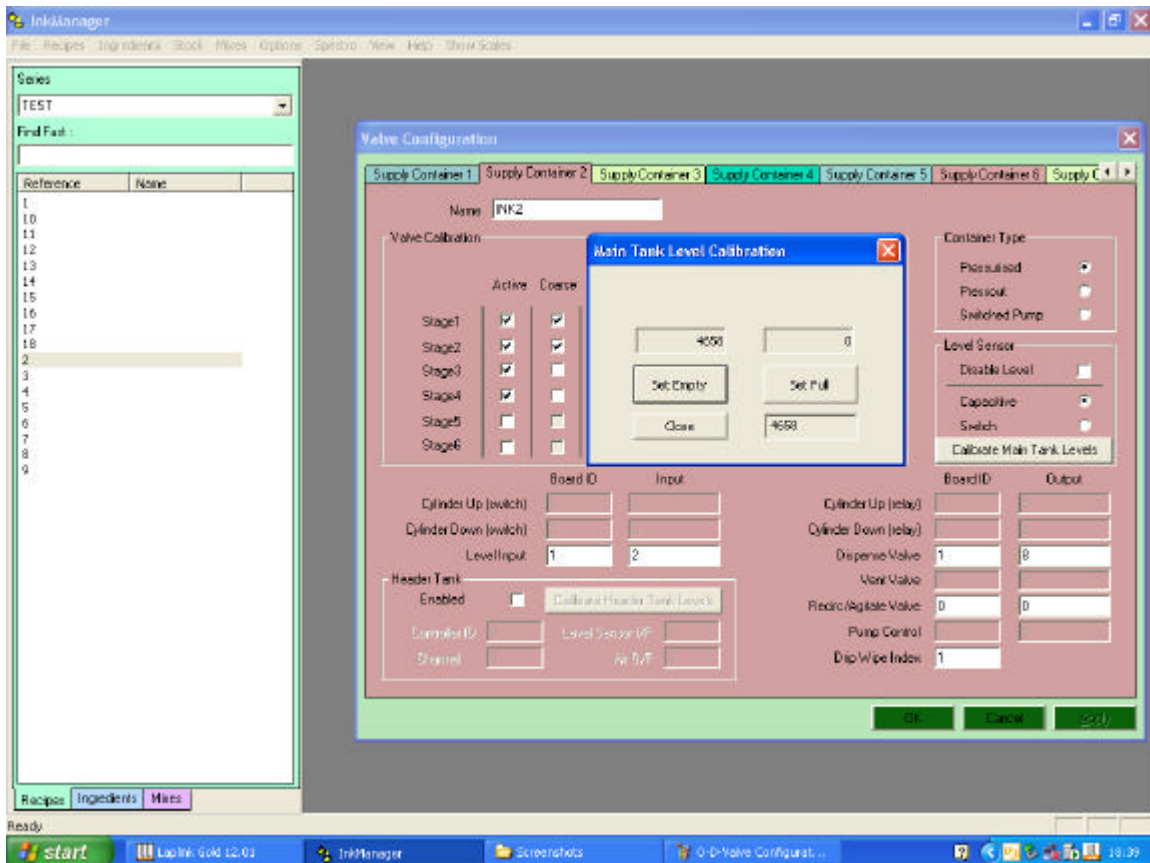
InkManager

File Recipes Ingredients Stock Mixes Options Spectro View Help Show Scales

Series

TEST

Find Fast :

| Reference | Name |
|---|---|
| 1 | |
| 10 | |
| 11 | |
| 12 | |
| 13 | |
| 14 | |
| 15 | |
| 16 | |
| 17 | |
| 18 | |
| 2 | |
| 3 | |
| 4 | |
| 5 | |
| 6 | |
| 7 | |
| 8 | |
| 9 | |

Recipes Ingredients Mixes

Valve Configuration

Supply Container 1 Supply Container 2 Supply Container 3 Supply Container 4 Supply Container 5 Supply Container 6 Supply C

Name INK2

Valve Calibration

Active Coarse

Stage1
Stage2
Stage3
Stage4
Stage5
Stage6

Main Tank Level Calibration

4658 0

Set Empty Set Full

Close 4658

Container Type

Pressurised
Pressout
Switched Pump

Level Sensor

Disable Level

Capacitive
Switch

Calibrate Main Tank Levels

Board ID Input

Cylinder Up (switch)
Cylinder Down (switch)
Level Input 1 2

Header Tank

Enabled Calibrate Header Tank Levels

Controller ID Level Sensor I/P

Channel Air O/P

Board ID Output

Cylinder Up (relay)
Cylinder Down (relay)
Dispense Valve 1 8
Vent Valve
Recirc/Agitate Valve 0 0
Pump Control
Drip Wipe Index 1

OK Cancel Apply

Ready

start Laplink Gold 12.01 InkManager Screenshots 0-D-Valve Configurat... 18:39